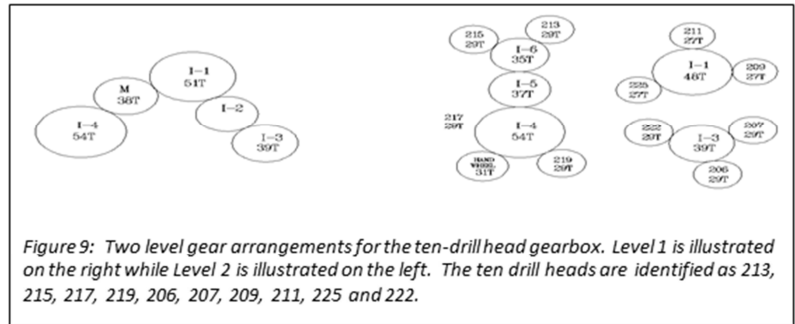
I–1
51T

M
36T

I–2

I–4
54T

I–3
39T

215
29T

213
29T

I–6
35T

I–5
37T

217
29T

I–4
54T

HAND WHEEL
31T

219
29T

211
27T

I–1
46T

209
27T

225
27T

222
29T

I–3
39T

207
29T

206
29T

Figure 9: Two level gear arrangements for the ten-drill head gearbox. Level 1 is illustrated on the right while Level 2 is illustrated on the left. The ten drill heads are identified as 213, 215, 217, 219, 206, 207, 209, 211, 225 and 222.